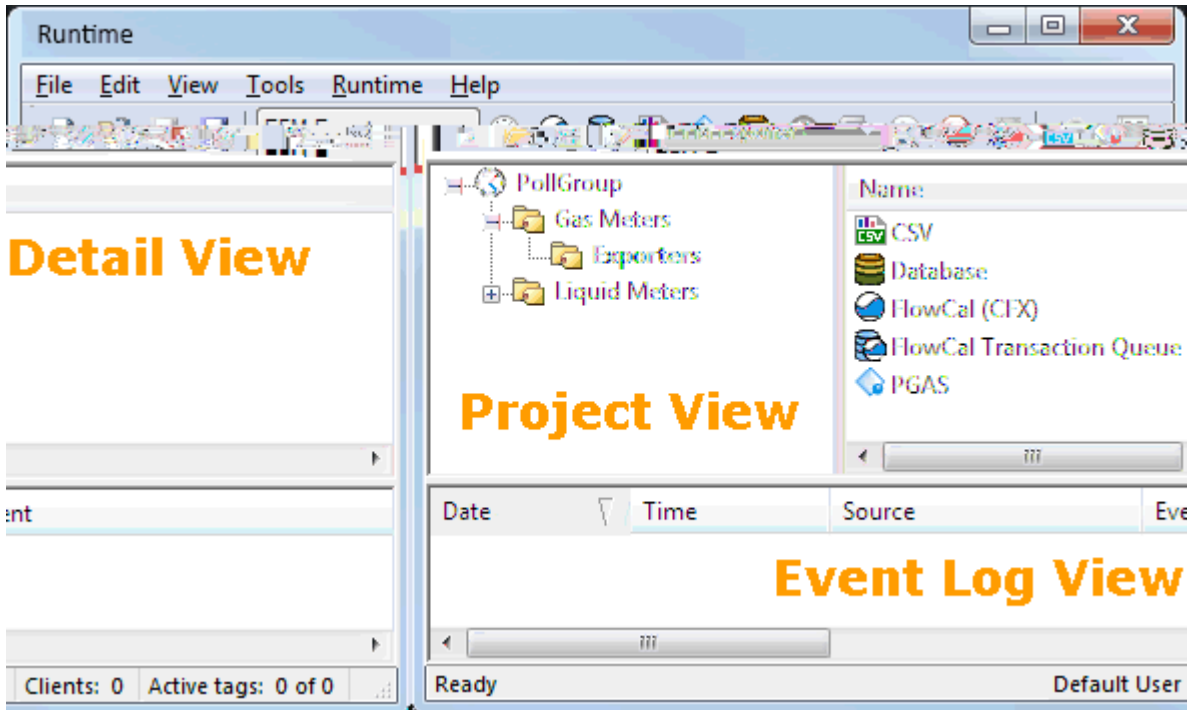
Runtime

File Edit View Tools Runtime Help

Detail View

PollGroup
Gas Meters
Exporters
Liquid Meters

Project View

Name
CSV
Database
FlowCal (CFX)
FlowCal Transaction Queue
PGAS

ent

Date Time Source Eve

Event Log View

Clients: 0 Active tags: 0 of 0

Ready

Default User